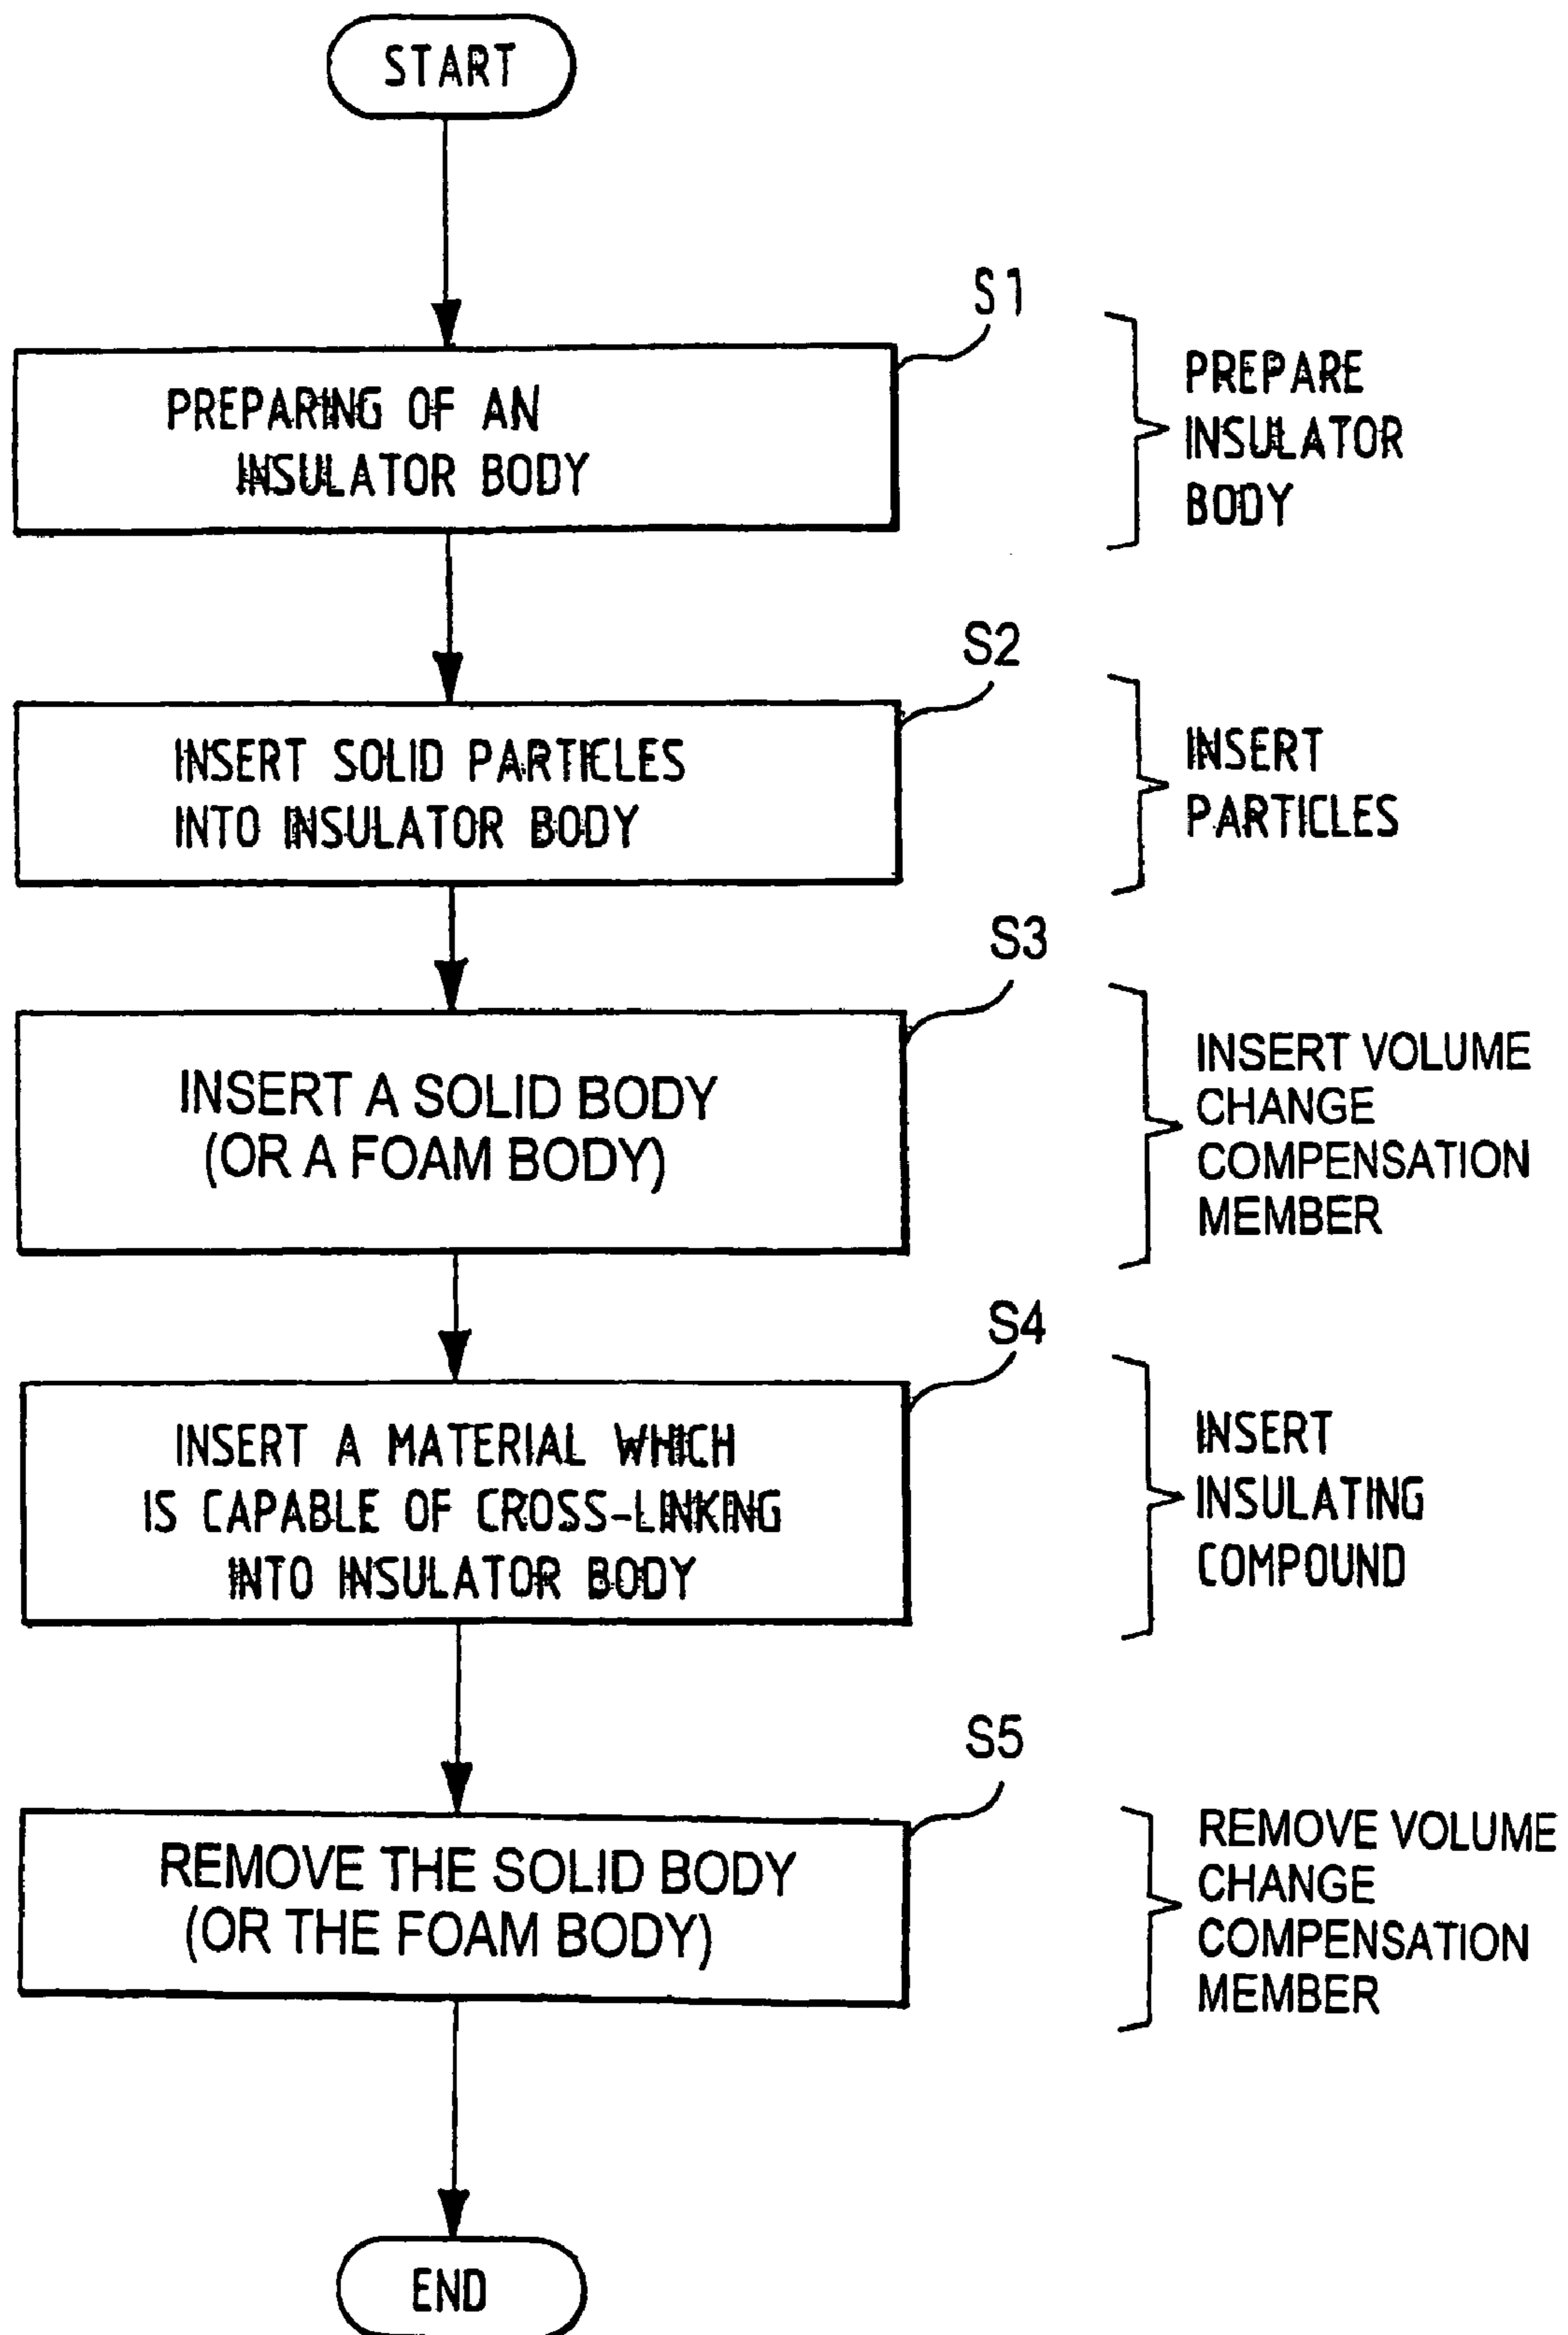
START

S1

PREPARING OF AN INSULATOR BODY

PREPARE INSULATOR BODY

S2

INSERT SOLID PARTICLES INTO INSULATOR BODY

INSERT PARTICLES

S3

INSERT A SOLID BODY (OR A FOAM BODY)

INSERT VOLUME CHANGE COMPENSATION MEMBER

S4

INSERT A MATERIAL WHICH IS CAPABLE OF CROSS-LINKING INTO INSULATOR BODY

INSERT INSULATING COMPOUND

S5

REMOVE THE SOLID BODY (OR THE FOAM BODY)

REMOVE VOLUME CHANGE COMPENSATION MEMBER

END